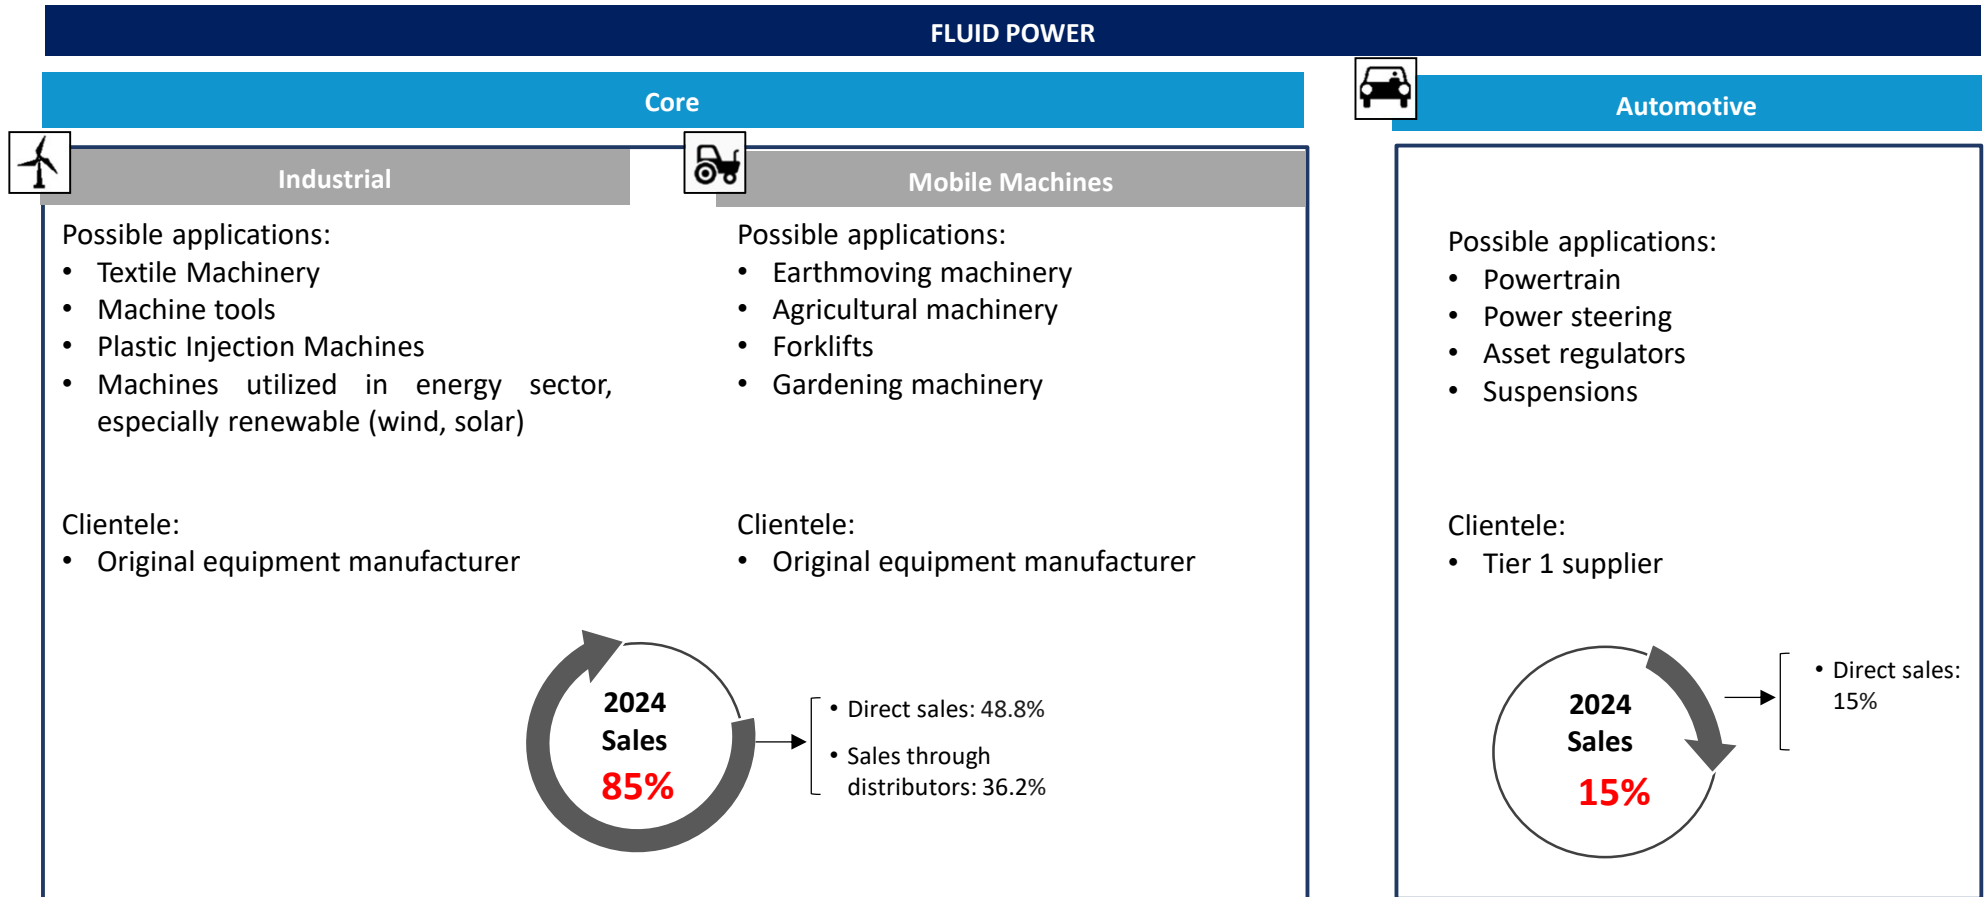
FLUID POWER

Core

Industrial

Possible applications:
- Textile Machinery
- Machine tools
- Plastic Injection Machines
- Machines utilized in energy sector, especially renewable (wind, solar)

Clientele:
- Original equipment manufacturer

Mobile Machines

Possible applications:
- Earthmoving machinery
- Agricultural machinery
- Forklifts
- Gardening machinery

Clientele:
- Original equipment manufacturer

2024
Sales
85%

- Direct sales: 48.8%
- Sales through distributors: 36.2%

Automotive

Possible applications:
- Powertrain
- Power steering
- Asset regulators
- Suspensions

Clientele:
- Tier 1 supplier

2024
Sales
15%

- Direct sales: 15%